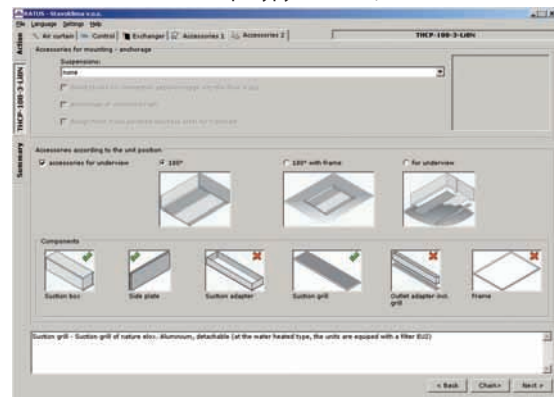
SATUS - Stavebnice s.r.o.

File Language Settings Help

Active

THCP-100-3-LHN

Summary

Air curtain | Control | Exchanger | Accessories 1 | Accessories 2

THCP-100-3-LHN

Accessories for mounting - anchorage

Suspensions:

none

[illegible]

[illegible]

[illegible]

Accessories according to the unit position

accessories for underview

180°

180° with frame

for underview

Components

Suction box

Side plate

Suction adapter

Suction grill

Outlet adapter incl. grill

Frame

Suction grill - Suction grill of nature eloc. Aluminum, detachable (at the water heated type, the units are equipped with a filter EU2)

< Back

Chart>

Next >